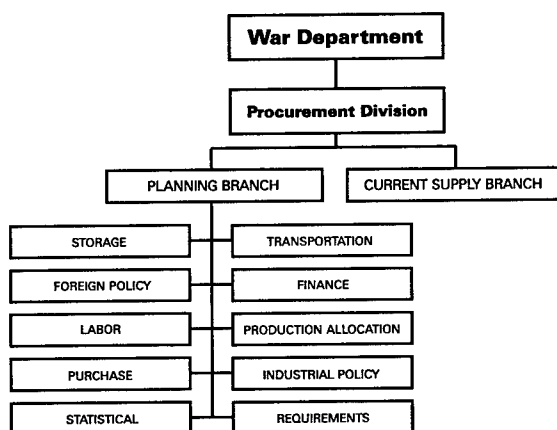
War Department

Procurement Division

PLANNING BRANCH

CURRENT SUPPLY BRANCH

STORAGE

TRANSPORTATION

FOREIGN POLICY

FINANCE

LABOR

PRODUCTION ALLOCATION

PURCHASE

INDUSTRIAL POLICY

STATISTICAL

REQUIREMENTS